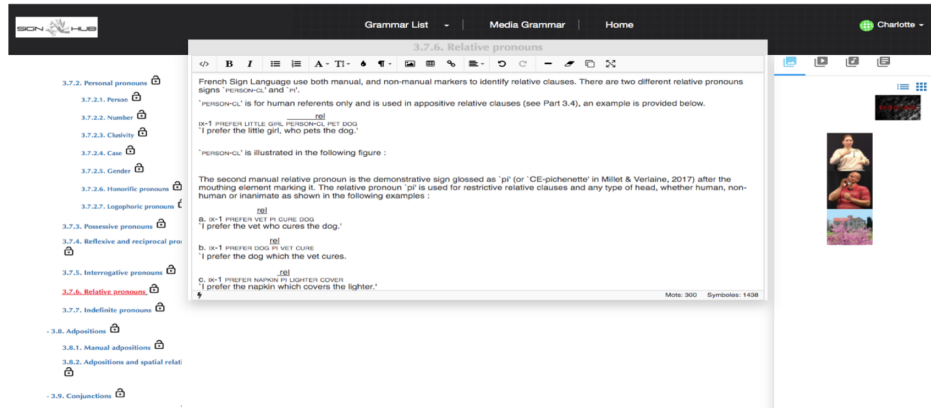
SIGN HUB

Grammar List - | Media Grammar | Home

Charlotte

3.7.6. Relative pronouns

3.7.2. Personal pronouns
3.7.2.1. Person
3.7.2.2. Number
3.7.2.3. Clusivity
3.7.2.4. Case
3.7.2.5. Gender
3.7.2.6. Honorific pronouns
3.7.2.7. Logophoric pronouns
3.7.3. Possessive pronouns
3.7.4. Reflexive and reciprocal pro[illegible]
3.7.5. Interrogative pronouns
3.7.6. Relative pronouns
3.7.7. Indefinite pronouns
- 3.8. Adpositions
3.8.1. Manual adpositions
3.8.2. Adpositions and spatial relati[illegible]
- 3.9. Conjunctions

French Sign Language use both manual, and non-manual markers to identify relative clauses. There are two different relative pronouns signs `PERSON-CL' and `PI'.

`PERSON-CL' is for human referents only and is used in appositive relative clauses (see Part 3.4), an example is provided below.

rel
IX-1 PREFER LITTLE GIRL PERSON-CL PET DOG
`I prefer the little girl, who pets the dog.'

`PERSON-CL' is illustrated in the following figure :

The second manual relative pronoun is the demonstrative sign glossed as `pi' (or `CE-pichenette' in Millet & Verlaine, 2017) after the mouthing element marking it. The relative pronoun `pi' is used for restrictive relative clauses and any type of head, whether human, non-human or inanimate as shown in the following examples :

rel
a. IX-1 PREFER VET PI CURE DOG
`I prefer the vet who cures the dog.'

rel
b. IX-1 PREFER DOG PI VET CURE
`I prefer the dog which the vet cures.

rel
c. IX-1 PREFER NAPKIN PI LIGHTER COVER
`I prefer the napkin which covers the lighter.'

Mots: 300 Symboles: 1438